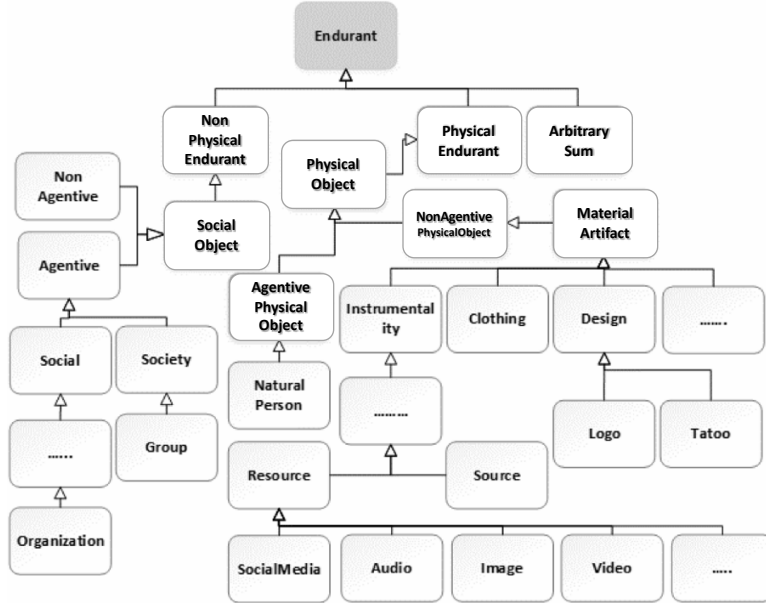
Endurant

Non Physical Endurant

Physical Endurant

Arbitrary Sum

Physical Object

Non Agentive

Social Object

Agentive

NonAgentive PhysicalObject

Material Artifact

Agentive Physical Object

Instrumentality

Clothing

Design

…….

Social

Society

Natural Person

………

Logo

Tatoo

……

Group

Resource

Source

Organization

SocialMedia

Audio

Image

Video

…..